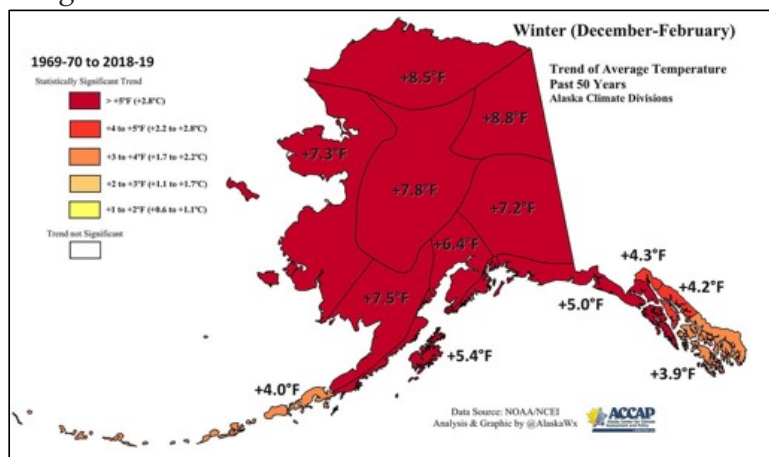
Winter (December-February)

1969-70 to 2018-19

Statistically Significant Trend

> +5°F (+2.8°C)

+4 to +5°F (+2.2 to +2.8°C)

+3 to +4°F (+1.7 to +2.2°C)

+2 to +3°F (+1.1 to +1.7°C)

+1 to +2°F (+0.6 to +1.1°C)

Trend not Significant

Trend of Average Temperature
Past 50 Years
Alaska Climate Divisions

+8.5°F

+8.8°F

+7.3°F

+7.8°F

+7.2°F

+6.4°F

+7.5°F

+4.3°F

+4.2°F

+5.0°F

+5.4°F

+3.9°F

+4.0°F

Data Source: NOAA/NCEI
Analysis & Graphic by @AlaskaWx

ACCAP